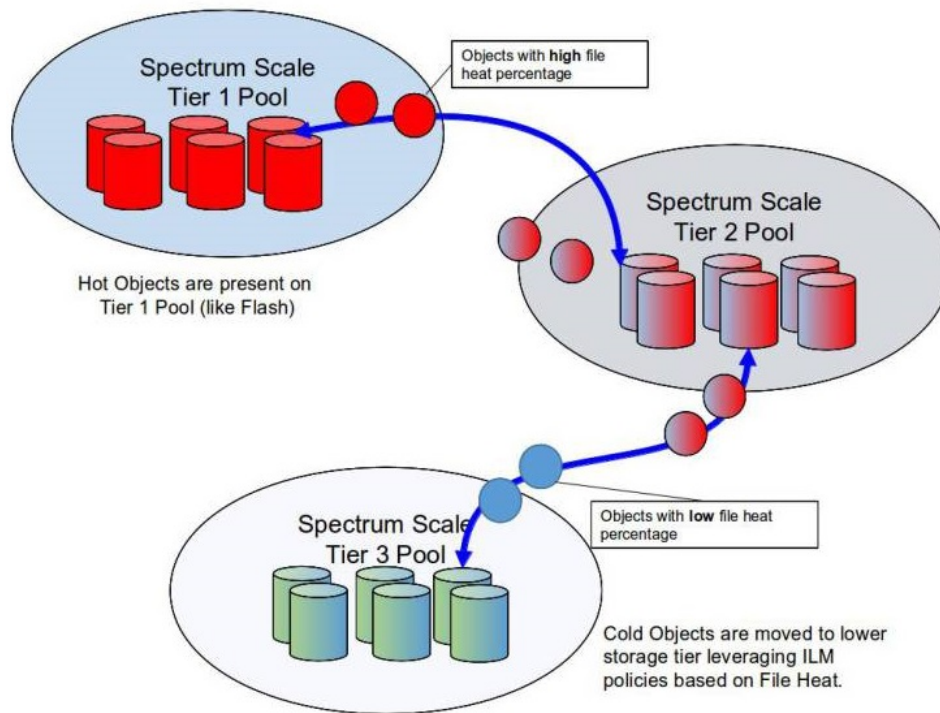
Objects with **high** file heat percentage

Spectrum Scale Tier 1 Pool

Spectrum Scale Tier 2 Pool

Hot Objects are present on Tier 1 Pool (like Flash)

Spectrum Scale Tier 3 Pool

Objects with **low** file heat percentage

Cold Objects are moved to lower storage tier leveraging ILM policies based on File Heat.